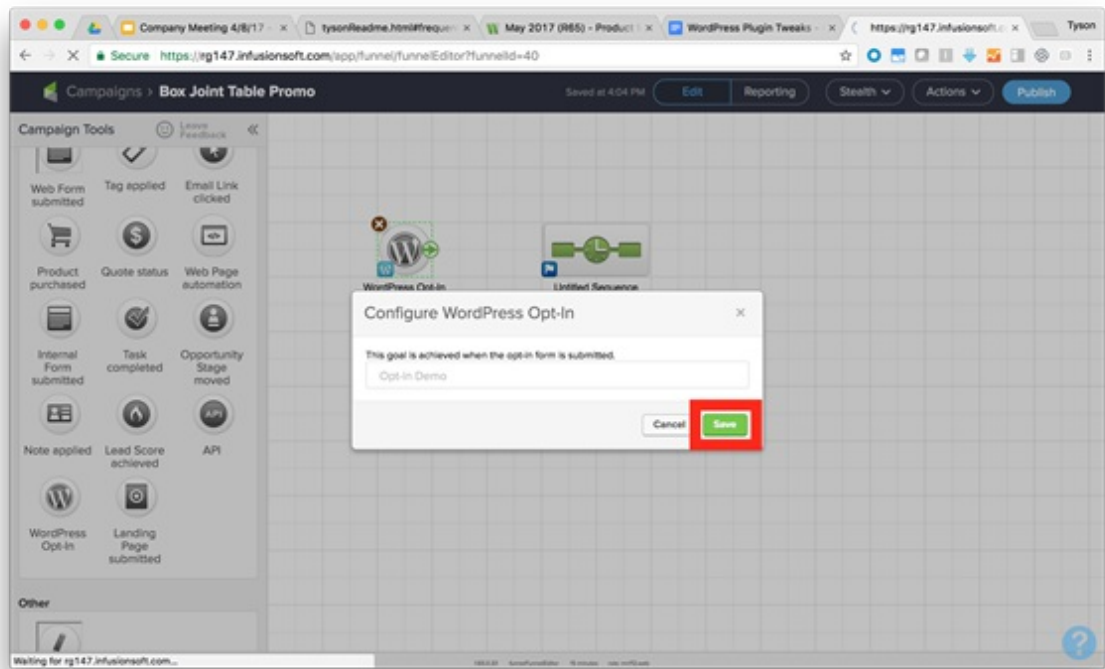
Company Meeting 4/6/17 ×
tysonReadme.html#freque ×
May 2017 (R65) - Product ×
WordPress Plugin Tweaks ×
https://rg147.infusionsoft.c ×
Tyson

Secure https://rg147.infusionsoft.com/app/funnel/funnelEditor?funnelId=40

Campaigns › Box Joint Table Promo

Saved at 4:04 PM
Edit
Reporting
Stealth
Actions
Publish

Campaign Tools
Leave Feedback
«

Web Form submitted
Tag applied
Email Link clicked
Product purchased
Quote status
Web Page automation
Internal Form submitted
Task completed
Opportunity Stage moved
Note applied
Lead Score achieved
API
WordPress Opt-In
Landing Page submitted

Other

WordPress Opt-In
Untitled Sequence

Configure WordPress Opt-In
×
This goal is achieved when the opt-in form is submitted.
Opt-In Demo
Cancel
Save

Waiting for rg147.infusionsoft.com...